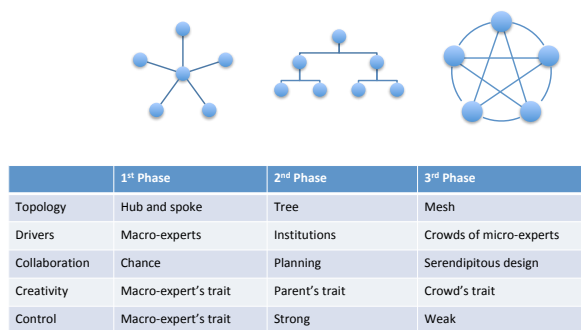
| | 1<sup>st</sup> Phase | 2<sup>nd</sup> Phase | 3<sup>rd</sup> Phase |
|---|---|---|---|
| Topology | Hub and spoke | Tree | Mesh |
| Drivers | Macro-experts | Institutions | Crowds of micro-experts |
| Collaboration | Chance | Planning | Serendipitous design |
| Creativity | Macro-expert’s trait | Parent’s trait | Crowd’s trait |
| Control | Macro-expert’s trait | Strong | Weak |